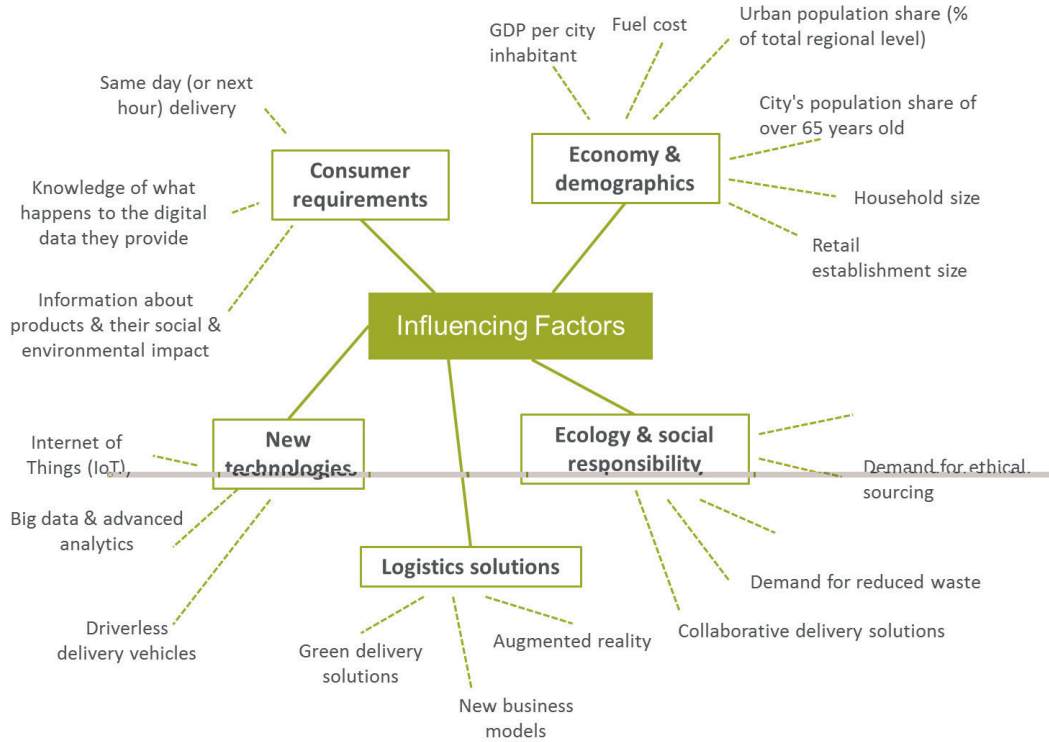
GDP per city inhabitant

Fuel cost

Urban population share (% of total regional level)

Same day (or next hour) delivery

City's population share of over 65 years old

Consumer requirements

Economy & demographics

Knowledge of what happens to the digital data they provide

Household size

Retail establishment size

Information about products & their social & environmental impact

Influencing Factors

Internet of Things (IoT),

New technologies

Ecology & social responsibility

Demand for ethical sourcing

Big data & advanced analytics

Logistics solutions

Demand for reduced waste

Driverless delivery vehicles

Green delivery solutions

Augmented reality

Collaborative delivery solutions

New business models